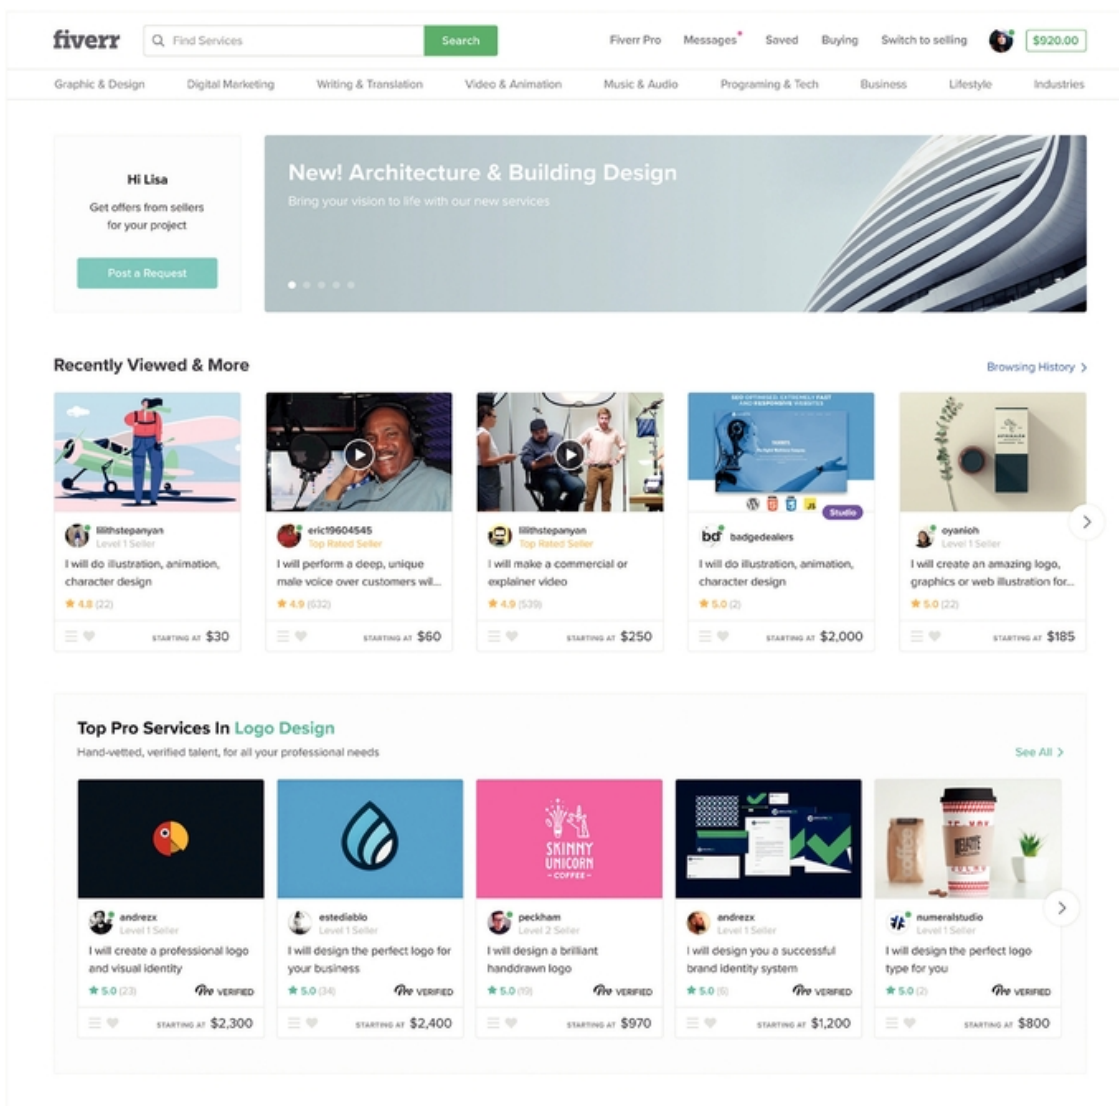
fiverr Find Services Search Fiverr Pro Messages Saved Buying Switch to selling $920.00

Graphic & Design Digital Marketing Writing & Translation Video & Animation Music & Audio Programing & Tech Business Lifestyle Industries

Hi Lisa

Get offers from sellers for your project

Post a Request

New! Architecture & Building Design

Bring your vision to life with our new services

Recently Viewed & More

Browsing History >

lilithstepanyan
Level 1 Seller
I will do illustration, animation, character design
★ 4.8 (22)
STARTING AT $30

eric19604545
Top Rated Seller
I will perform a deep, unique male voice over customers wil...
★ 4.9 (632)
STARTING AT $60

lilithstepanyan
Top Rated Seller
I will make a commercial or explainer video
★ 4.9 (539)
STARTING AT $250

Studio
bd badgedealers
I will do illustration, animation, character design
★ 5.0 (2)
STARTING AT $2,000

oyanioh
Level 1 Seller
I will create an amazing logo, graphics or web illustration for...
★ 5.0 (22)
STARTING AT $185

Top Pro Services In Logo Design

Hand-vetted, verified talent, for all your professional needs

See All >

andrezx
Level 1 Seller
I will create a professional logo and visual identity
★ 5.0 (23) Pro VERIFIED
STARTING AT $2,300

estediablo
Level 1 Seller
I will design the perfect logo for your business
★ 5.0 (34) Pro VERIFIED
STARTING AT $2,400

SKINNY UNICORN -COFFEE-
peckham
Level 2 Seller
I will design a brilliant handdrawn logo
★ 5.0 (19) Pro VERIFIED
STARTING AT $970

andrezx
Level 1 Seller
I will design you a successful brand identity system
★ 5.0 (6) Pro VERIFIED
STARTING AT $1,200

numeralstudio
Level 1 Seller
I will design the perfect logo type for you
★ 5.0 (2) Pro VERIFIED
STARTING AT $800